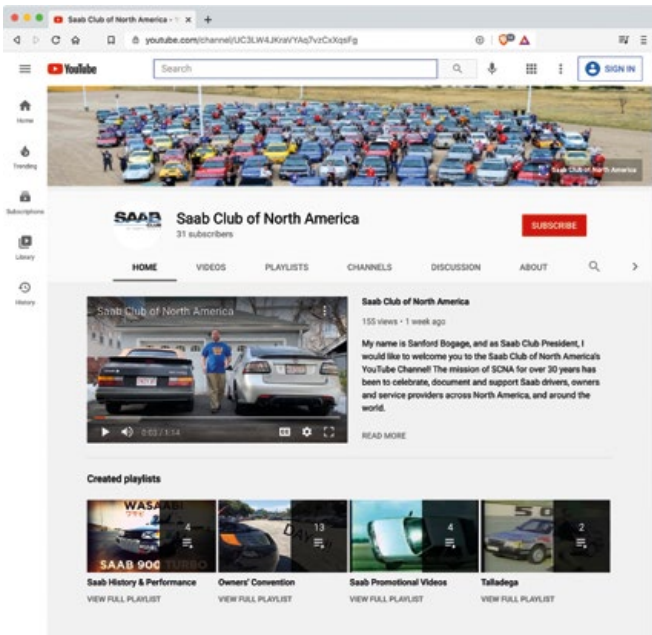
Saab Club of North America - Y ×

youtube.com/channel/UC3LW4JKraVYAq7vzCxXqsFg

YouTube

Search

SIGN IN

Home

Trending

Subscriptions

Library

History

Saab Club of North America

SAAB

Saab Club of North America

31 subscribers

SUBSCRIBE

HOME

VIDEOS

PLAYLISTS

CHANNELS

DISCUSSION

ABOUT

Saab Club of North America

0:03 / 1:14

Saab Club of North America

155 views • 1 week ago

My name is Sanford Bogage, and as Saab Club President, I would like to welcome you to the Saab Club of North America's YouTube Channel! The mission of SCNA for over 30 years has been to celebrate, document and support Saab drivers, owners and service providers across North America, and around the world.

READ MORE

Created playlists

WASABI

SAAB 900 TURBO

4

Saab History & Performance

VIEW FULL PLAYLIST

13

Owners' Convention

VIEW FULL PLAYLIST

4

Saab Promotional Videos

VIEW FULL PLAYLIST

2

Talladega

VIEW FULL PLAYLIST